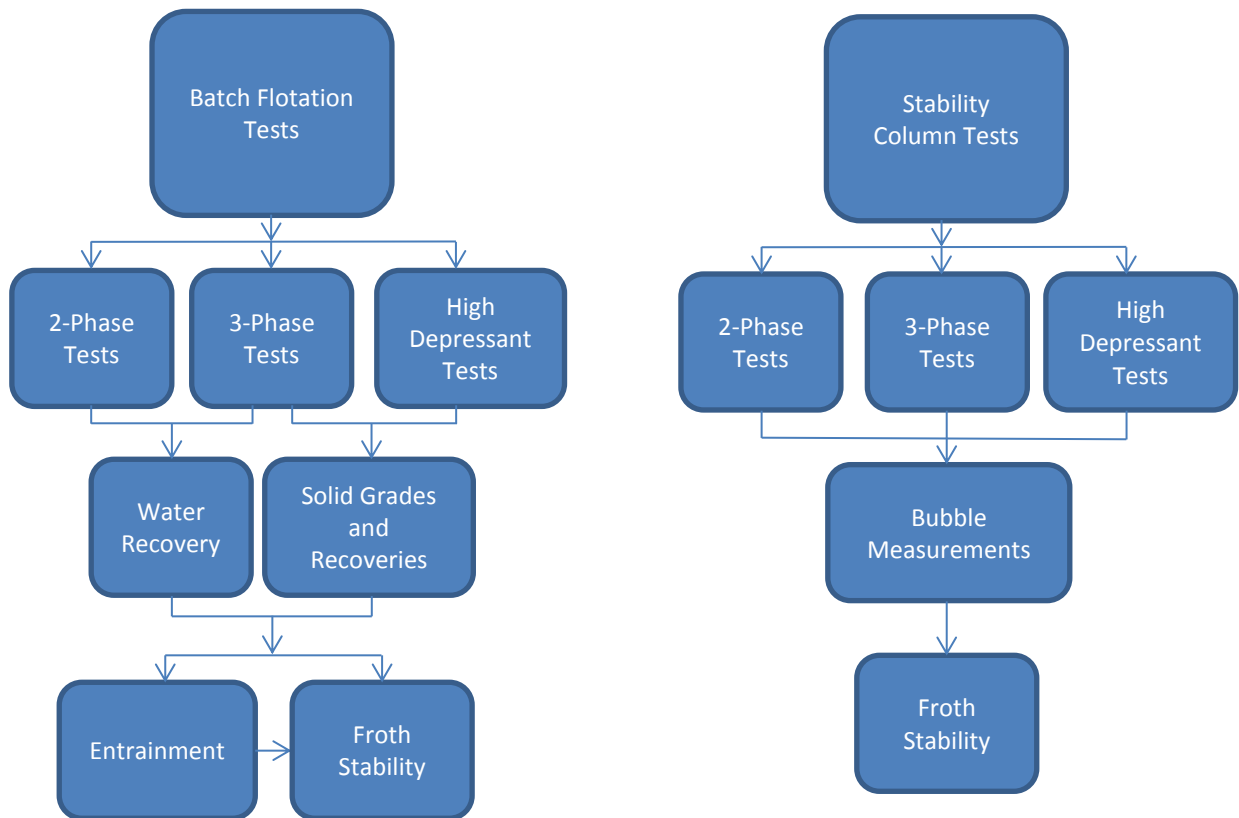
Batch Flotation Tests

2-Phase Tests

3-Phase Tests

High Depressant Tests

Water Recovery

Solid Grades and Recoveries

Entrainment

Froth Stability

Stability Column Tests

2-Phase Tests

3-Phase Tests

High Depressant Tests

Bubble Measurements

Froth Stability